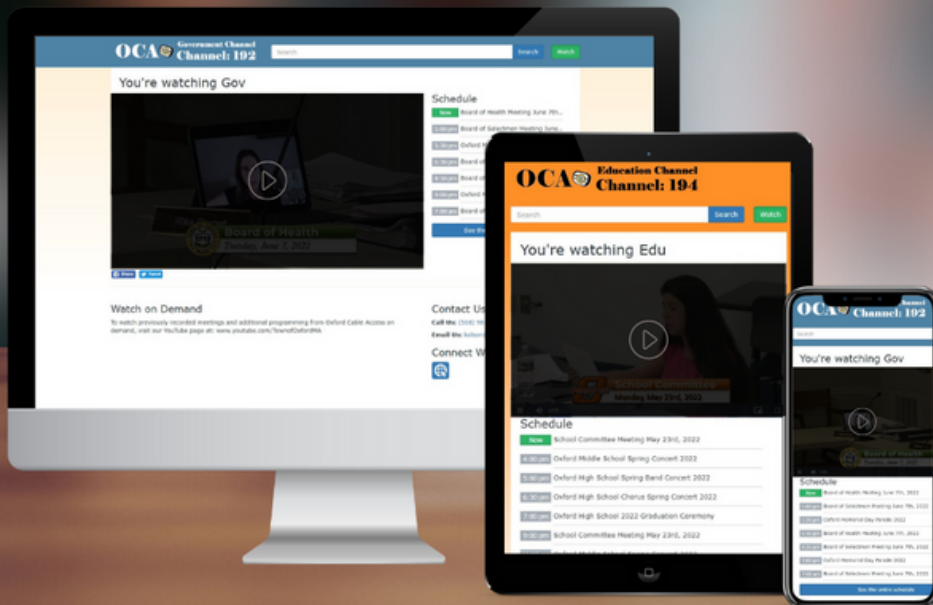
OCA Government Channel Channel: 192

Search

Search

Watch

You're watching Gov

Board of Health
Tuesday, June 7, 2022

Schedule

Now Board of Health Meeting June 7th...

1:00 pm Board of Selectmen Meeting June...

3:30 pm Oxford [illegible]

5:30 pm Board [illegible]

6:30 pm Board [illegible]

8:00 pm Oxford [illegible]

7:00 pm Board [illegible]

See the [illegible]

Share Tweet

Watch on Demand

To watch previously recorded meetings and additional programming from Oxford Cable Access on demand, visit our YouTube page at: www.youtube.com/TownofOxfordMA

Contact Us

Call Us: (508) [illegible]

Email Us: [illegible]

Connect W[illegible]

OCA Education Channel Channel: 194

Search

Search

Watch

You're watching Edu

School Committee
Monday, May 23, 2022

Schedule

Now School Committee Meeting May 23rd, 2022

4:30 pm Oxford Middle School Spring Concert 2022

5:30 pm Oxford High School Spring Band Concert 2022

6:30 pm Oxford High School Chorus Spring Concert 2022

7:30 pm Oxford High School 2022 Graduation Ceremony

9:00 pm School Committee Meeting May 23rd, 2022

OCA Channel: 192

Search

You're watching Gov

Board of Health
Tuesday, June 7, 2022

Schedule

Now Board of Health Meeting June 7th, 2022

1:00 pm Board of Selectmen Meeting June 7th, 2022

3:30 pm Oxford Memorial Day Parade 2022

5:30 pm Board of Health Meeting June 7th, 2022

6:30 pm Board of Selectmen Meeting June 7th, 2022

8:00 pm Oxford Memorial Day Parade 2022

7:00 pm Board of Selectmen Meeting June 7th, 2022

See the entire schedule